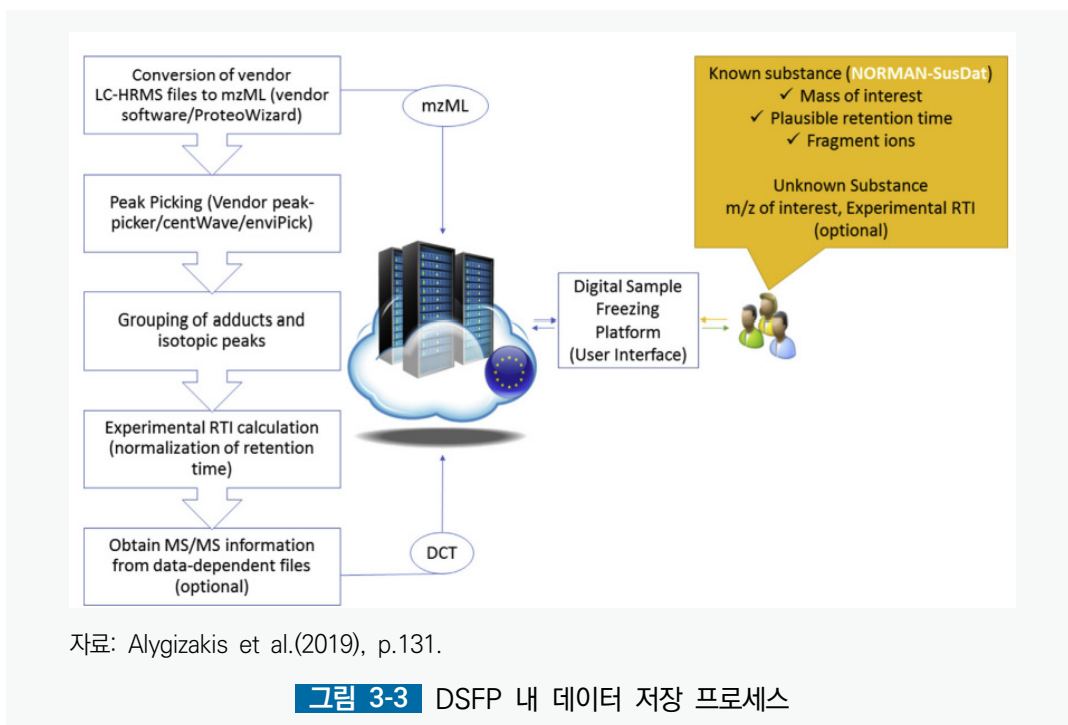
Conversion of vendor LC-HRMS files to mzML (vendor software/ProteoWizard)

Peak Picking (Vendor peak-picker/centWave/enviPick)

Grouping of adducts and isotopic peaks

Experimental RTI calculation (normalization of retention time)

Obtain MS/MS information from data-dependent files (optional)

mzML

DCT

Digital Sample Freezing Platform (User Interface)

Known substance (NORMAN-SusDat)
✓ Mass of interest
✓ Plausible retention time
✓ Fragment ions

Unknown Substance
m/z of interest, Experimental RTI (optional)

자료: Alygizakis et al.(2019), p.131.

그림 3-3 DSFP 내 데이터 저장 프로세스